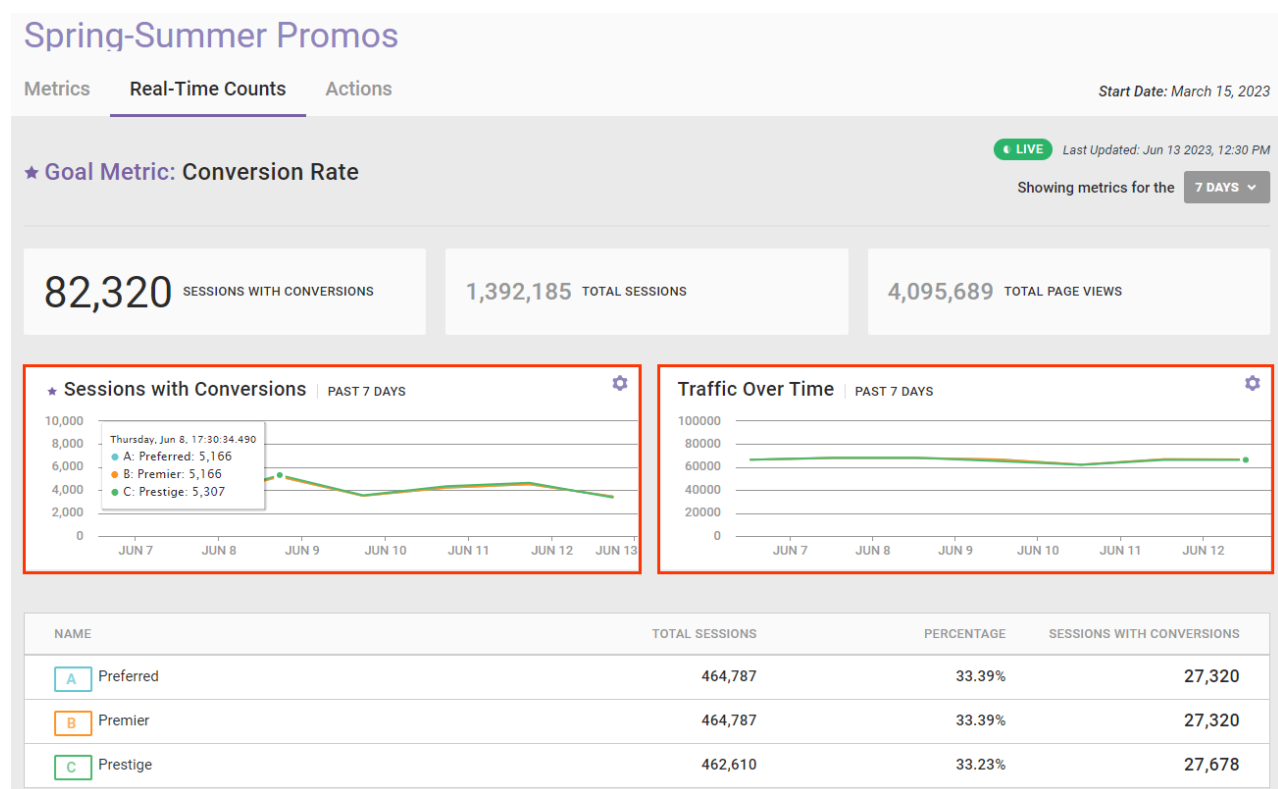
Spring-Summer Promos

Metrics Real-Time Counts Actions

Start Date: March 15, 2023

LIVE Last Updated: Jun 13 2023, 12:30 PM

★ Goal Metric: Conversion Rate

Showing metrics for the 7 DAYS

82,320 SESSIONS WITH CONVERSIONS

1,392,185 TOTAL SESSIONS

4,095,689 TOTAL PAGE VIEWS

★ Sessions with Conversions | PAST 7 DAYS

10,000
8,000
6,000
4,000
2,000
0

Thursday, Jun 8, 17:30:34.490
A: Preferred: 5,166
B: Premier: 5,166
C: Prestige: 5,307

JUN 7 JUN 8 JUN 9 JUN 10 JUN 11 JUN 12 JUN 13

Traffic Over Time | PAST 7 DAYS

100000
80000
60000
40000
20000
0

JUN 7 JUN 8 JUN 9 JUN 10 JUN 11 JUN 12

| NAME | TOTAL SESSIONS | PERCENTAGE | SESSIONS WITH CONVERSIONS |
|---|---|---|---|
| A Preferred | 464,787 | 33.39% | 27,320 |
| B Premier | 464,787 | 33.39% | 27,320 |
| C Prestige | 462,610 | 33.23% | 27,678 |